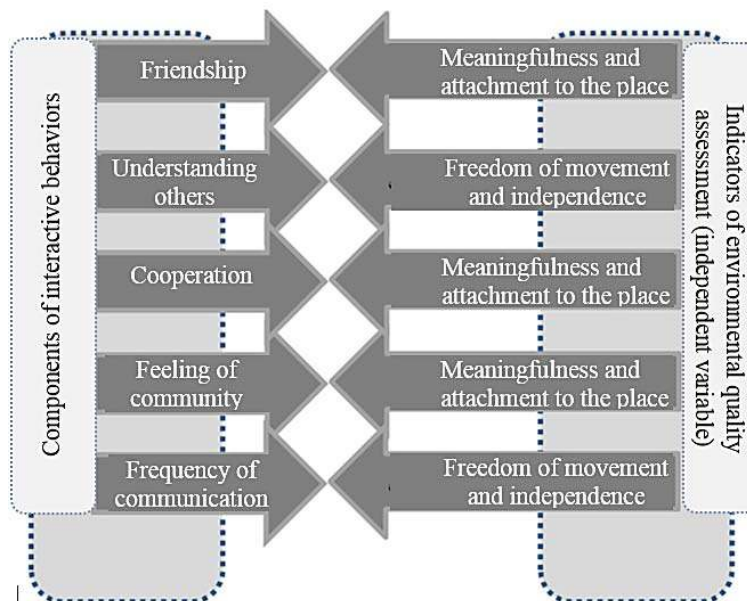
Components of interactive behaviors

Friendship

Understanding others

Cooperation

Feeling of community

Frequency of communication

Meaningfulness and attachment to the place

Freedom of movement and independence

Meaningfulness and attachment to the place

Meaningfulness and attachment to the place

Freedom of movement and independence

Indicators of environmental quality assessment (independent variable)